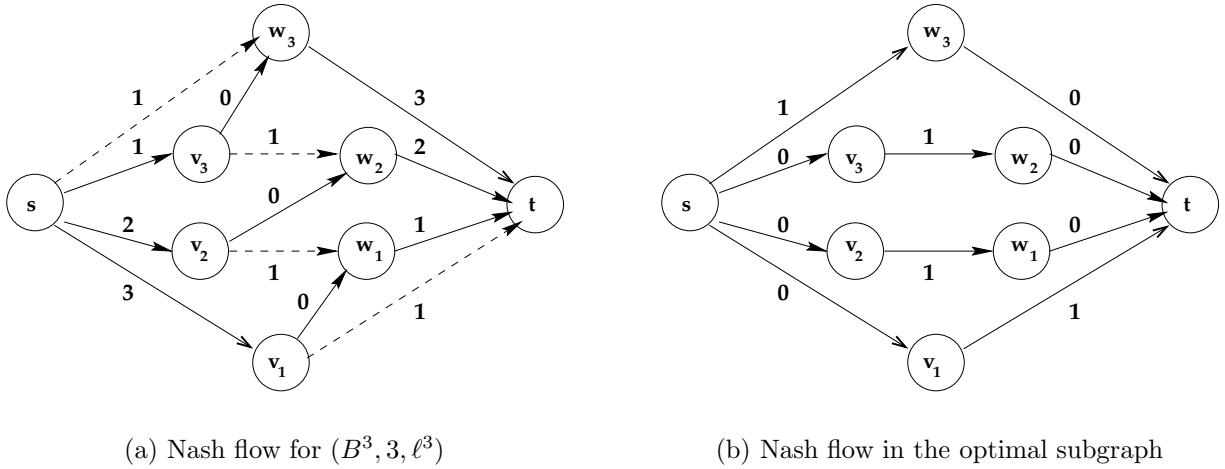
$\mathbf{w_3}$
1
0
3
1
$\mathbf{v_3}$
1
$\mathbf{w_2}$
2
s
0
t
2
$\mathbf{v_2}$
$\mathbf{w_1}$
1
1
3
0
1
$\mathbf{v_1}$

(a) Nash flow for $(B^3, 3, \ell^3)$

$\mathbf{w_3}$
1
0
0
$\mathbf{v_3}$
1
$\mathbf{w_2}$
0
s
t
0
$\mathbf{v_2}$
$\mathbf{w_1}$
0
1
0
1
$\mathbf{v_1}$

(b) Nash flow in the optimal subgraph